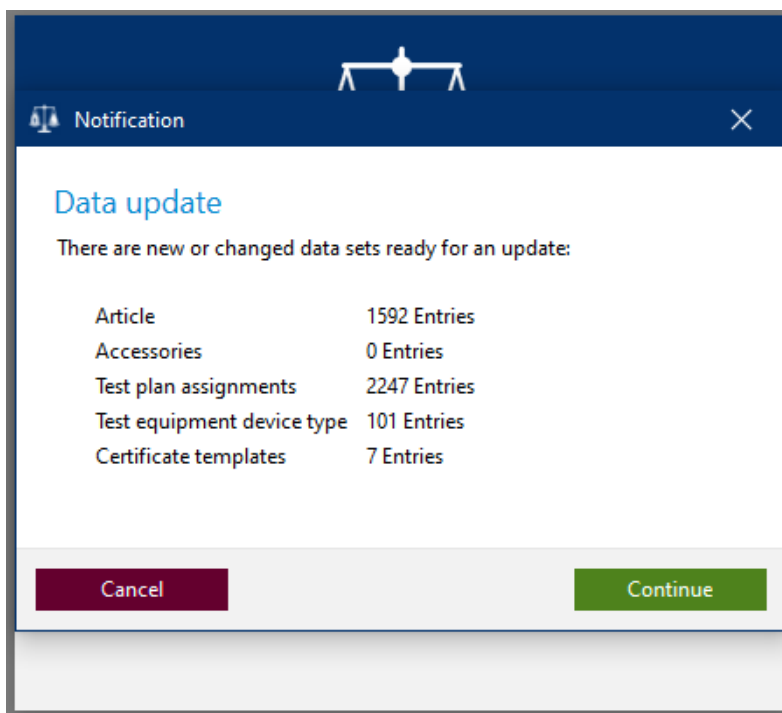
Notification

Data update

There are new or changed data sets ready for an update:

| | |
|---|---|
| Article | 1592 Entries |
| Accessories | 0 Entries |
| Test plan assignments | 2247 Entries |
| Test equipment device type | 101 Entries |
| Certificate templates | 7 Entries |

Cancel

Continue